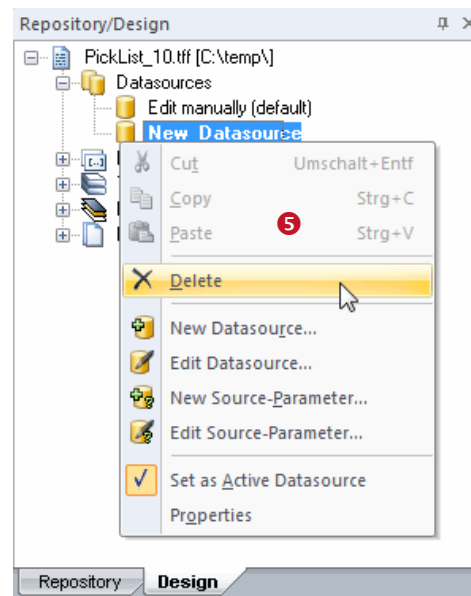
Repository/Design

PickList_10.tff [C:\temp\]

Datasources

Edit manually (default)

New Datasource

Cut Umschalt+Entf

Copy Strg+C

Paste Strg+V

5

Delete

New Datasource...

Edit Datasource...

New Source-Parameter...

Edit Source-Parameter...

Set as Active Datasource

Properties

Repository Design